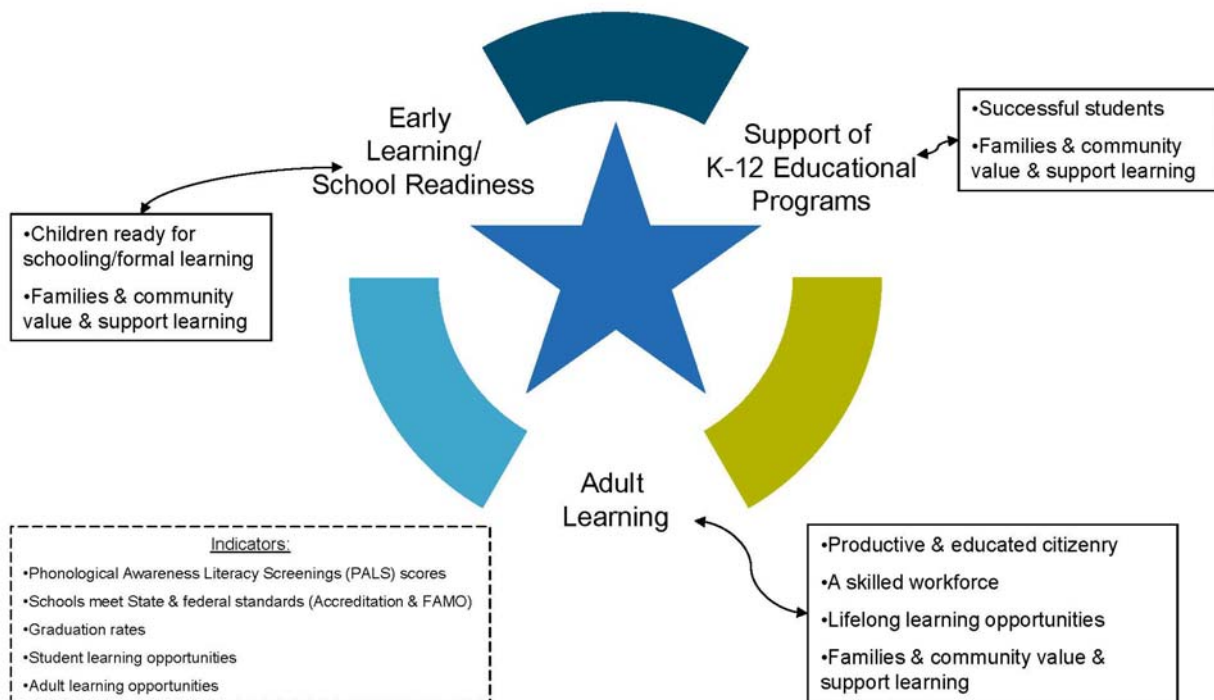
Early Learning/ School Readiness

Support of K-12 Educational Programs

•Successful students
•Families & community value & support learning

•Children ready for schooling/formal learning
•Families & community value & support learning

Adult Learning

Indicators:
•Phonological Awareness Literacy Screenings (PALS) scores
•Schools meet State & federal standards (Accreditation & FAMO)
•Graduation rates
•Student learning opportunities
•Adult learning opportunities

•Productive & educated citizenry
•A skilled workforce
•Lifelong learning opportunities
•Families & community value & support learning